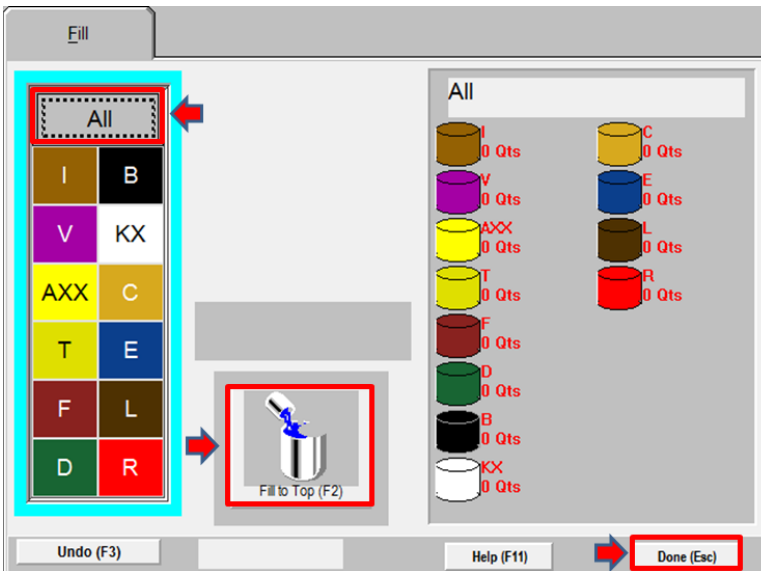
Fill

All

| I | B |
|---|---|
| V | KX |
| AXX | C |
| T | E |
| F | L |
| D | R |

Fill to Top (F2)

All

I
0 Qts

V
0 Qts

AXX
0 Qts

T
0 Qts

F
0 Qts

D
0 Qts

B
0 Qts

KX
0 Qts

C
0 Qts

E
0 Qts

L
0 Qts

R
0 Qts

Undo (F3)

Help (F11)

Done (Esc)